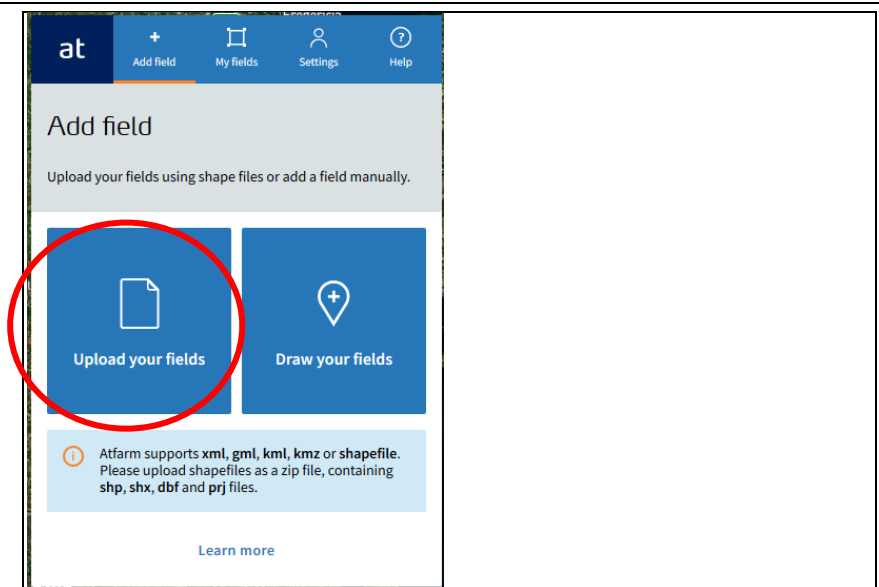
at

Add field

My fields

Settings

Help

Add field

Upload your fields using shape files or add a field manually.

Upload your fields

Draw your fields

Atfarm supports **xml**, **gml**, **kml**, **kmz** or **shapefile**. Please upload shapefiles as a zip file, containing **shp**, **shx**, **dbf** and **prj** files.

Learn more